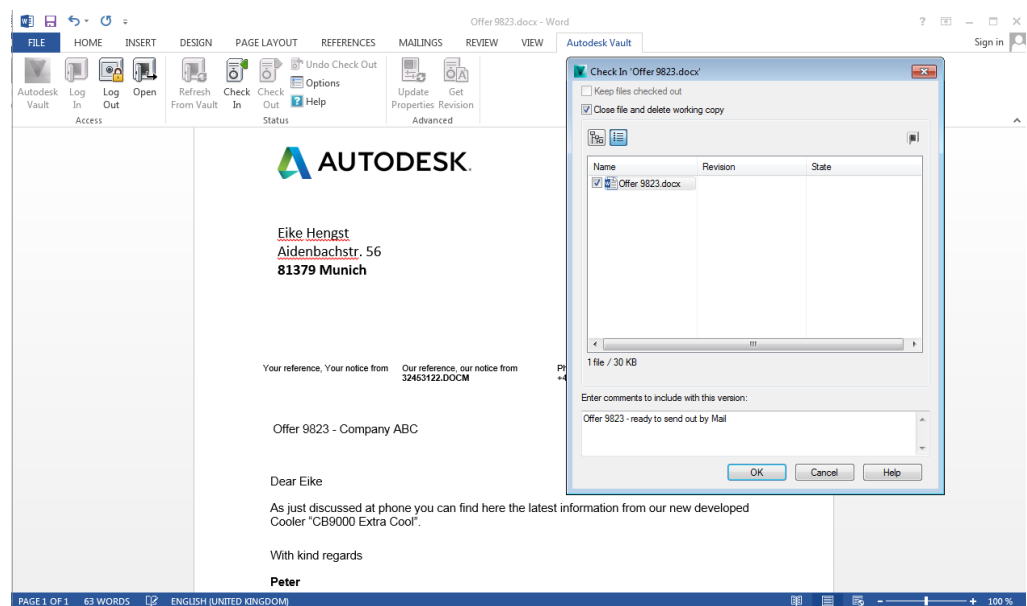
Offer 9823.docx - Word

? – □ ×

FILE HOME INSERT DESIGN PAGE LAYOUT REFERENCES MAILINGS REVIEW VIEW Autodesk Vault

Sign in

Autodesk Vault | Log In | Log Out | Open
Access

Refresh From Vault | Check In | Check Out | Undo Check Out | Options | Help
Status

Update Properties | Get Revision
Advanced

AUTODESK.

Eike Hengst
Aidenbachstr. 56
**81379 Munich**

Your reference, Your notice from | Our reference, our notice from 32453122.DOCM | Ph +4

Offer 9823 - Company ABC

Dear Eike

As just discussed at phone you can find here the latest information from our new developed Cooler "CB9000 Extra Cool".

With kind regards

**Peter**

Check In 'Offer 9823.docx'

Keep files checked out
Close file and delete working copy

| Name | Revision | State |
|---|---|---|
| Offer 9823.docx | | |

1 file / 30 KB

Enter comments to include with this version:

Offer 9823 - ready to send out by Mail

OK Cancel Help

PAGE 1 OF 1 63 WORDS ENGLISH (UNITED KINGDOM) 100 %